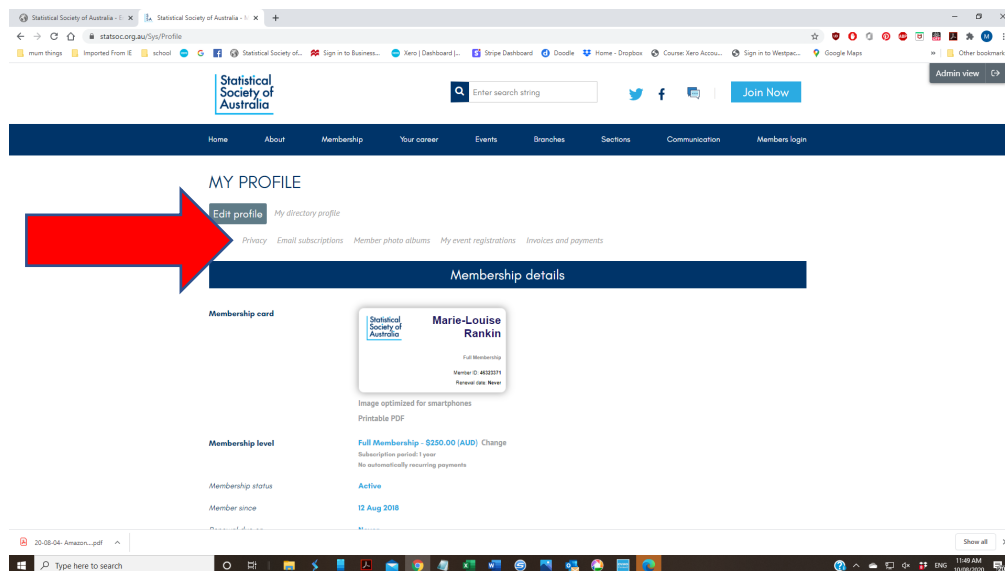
Statistical Society of Australia - E ×
Statistical Society of Australia - E ×
+

statsoc.org.au/Sys/Profile

mum things
Imported From IE
school
G
Statistical Society of...
Sign in to Business...
Xero | Dashboard |...
Stripe Dashboard
Doodle
Home - Dropbox
Course: Xero Accou...
Sign in to Westpac...
Google Maps
Other bookmarks

Admin view

Statistical Society of Australia

Enter search string

Join Now

Home
About
Membership
Your career
Events
Branches
Sections
Communication
Members login

MY PROFILE

Edit profile
My directory profile

Privacy
Email subscriptions
Member photo albums
My event registrations
Invoices and payments

Membership details

Membership card

Statistical Society of Australia
Marie-Louise Rankin
Full Membership
Member ID: 46323371
Renewal date: Never

Image optimized for smartphones
Printable PDF

Membership level
Full Membership - $250.00 (AUD) Change
Subscription period: 1 year
No automatically recurring payments

Membership status
Active

Member since
12 Aug 2018

Renewal due on
Never

20-08-04- Amazon....pdf
Show all

Type here to search

ENG
11:49 AM
10/08/2020